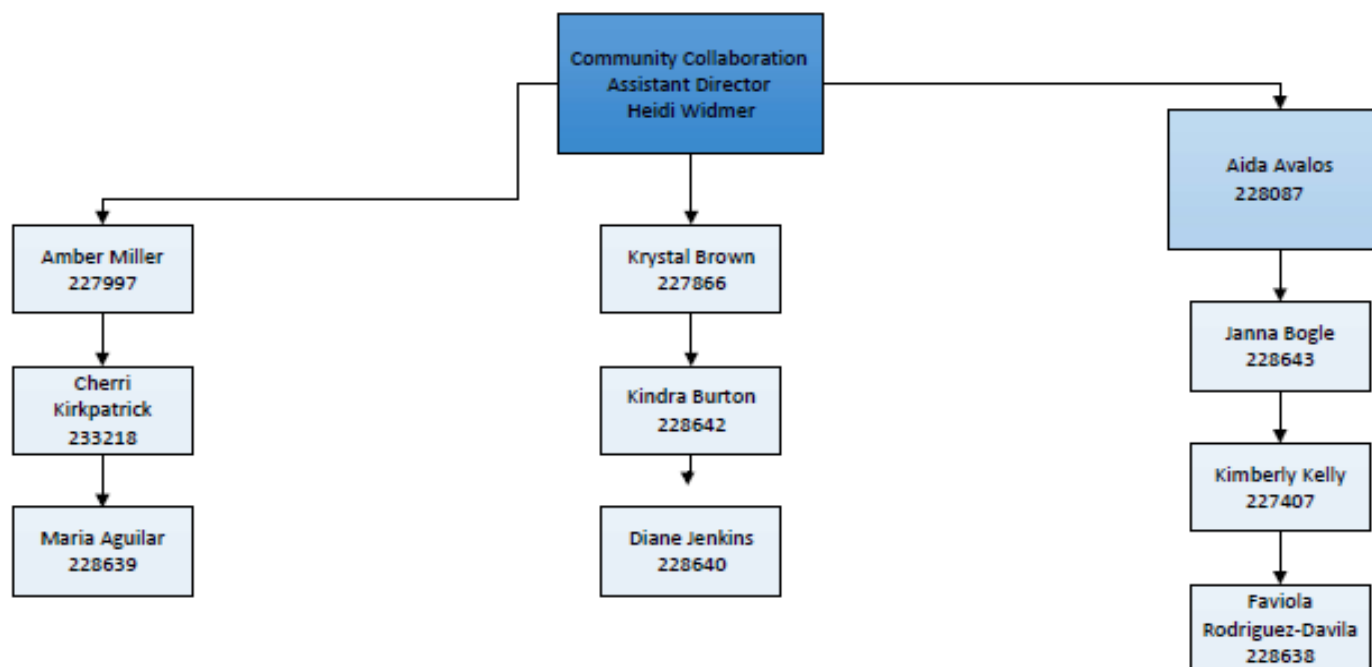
Community Collaboration
Assistant Director
Heidi Widmer

Amber Miller
227997

Cherri Kirkpatrick
233218

Maria Aguilar
228639

Krystal Brown
227866

Kindra Burton
228642

Diane Jenkins
228640

Aida Avalos
228087

Janna Bogle
228643

Kimberly Kelly
227407

Faviola Rodriguez-Davila
228638